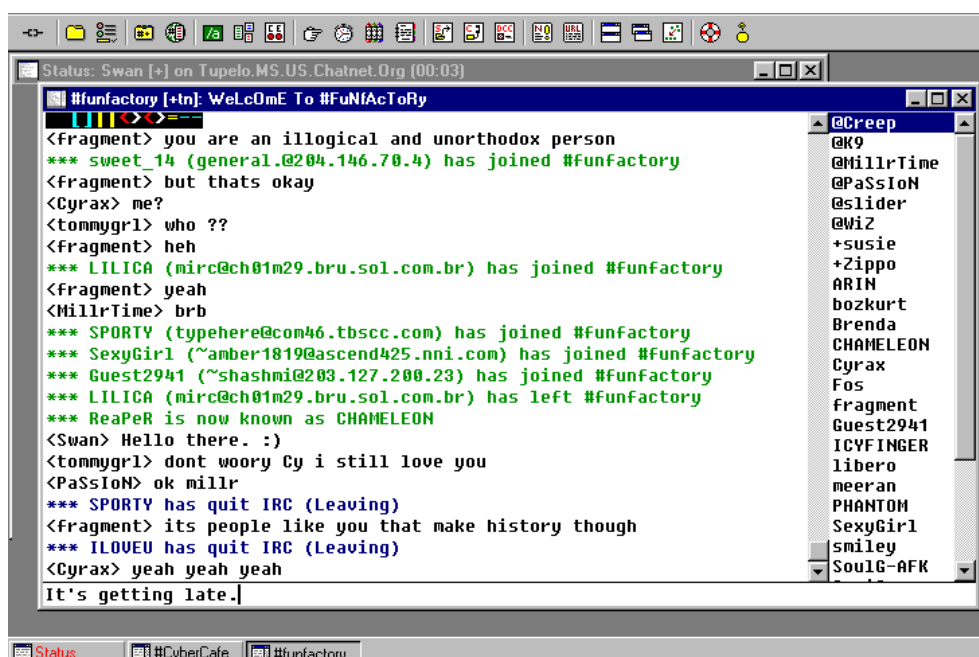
Status: Swan [+] on Tupelo.MS.US.Chatnet.Org (00:03)

#funfactory [+tn]: WeLcOmE To #FuNfAcToRy

<><>=--
<fragment> you are an illogical and unorthodox person
*** sweet_14 (general.@204.146.70.4) has joined #funfactory
<fragment> but thats okay
<Cyrax> me?
<tommygrl> who ??
<fragment> heh
*** LILICA (mirc@ch01m29.bru.sol.com.br) has joined #funfactory
<fragment> yeah
<MillrTime> brb
*** SPORTY (typehere@com46.tbscc.com) has joined #funfactory
*** SexyGirl (~amber1819@ascend425.nni.com) has joined #funfactory
*** Guest2941 (~shashmi@203.127.200.23) has joined #funfactory
*** LILICA (mirc@ch01m29.bru.sol.com.br) has left #funfactory
*** ReaPeR is now known as CHAMELEON
<Swan> Hello there. :)
<tommygrl> dont woory Cy i still love you
<PaSsIoN> ok millr
*** SPORTY has quit IRC (Leaving)
<fragment> its people like you that make history though
*** ILOVEU has quit IRC (Leaving)
<Cyrax> yeah yeah yeah

@Creep
@K9
@MillrTime
@PaSsIoN
@slider
@WiZ
+susie
+Zippo
ARIN
bozkurt
Brenda
CHAMELEON
Cyrax
Fos
fragment
Guest2941
ICYFINGER
libero
meeran
PHANTOM
SexyGirl
smiley
SoulG-AFK

It's getting late.

Status | #CyberCafe | #funfactory